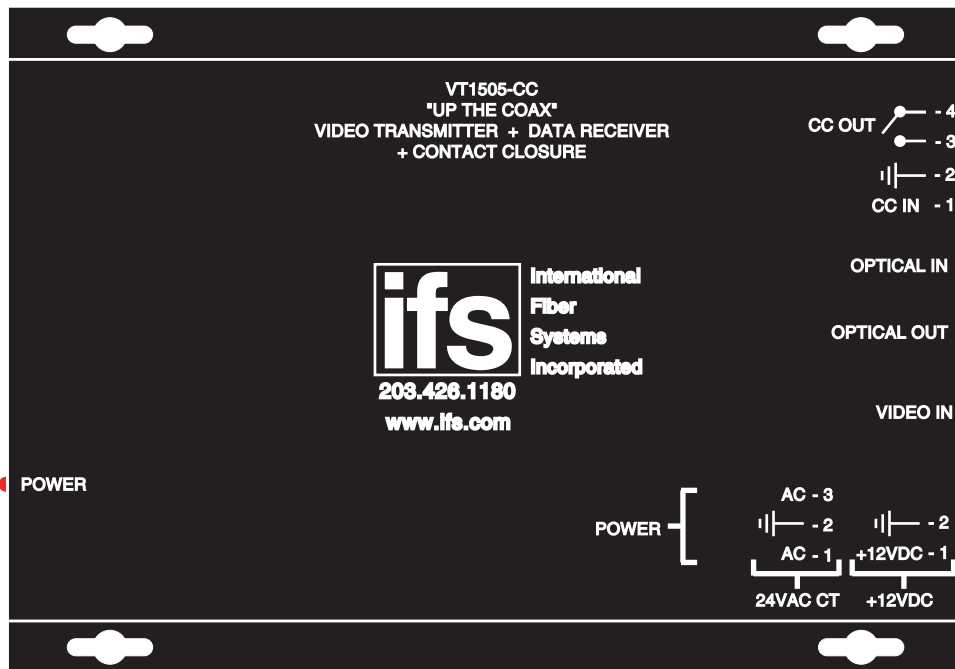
VT1505-CC
"UP THE COAX"
VIDEO TRANSMITTER + DATA RECEIVER
+ CONTACT CLOSURE

CC OUT - 4
- 3
- 2
CC IN - 1

OPTICAL IN

OPTICAL OUT

VIDEO IN

ifs
International
Fiber
Systems
Incorporated
203.426.1180
www.ifs.com

POWER

POWER
AC - 3
- 2
AC - 1
24VAC CT

- 2
+12VDC - 1
+12VDC